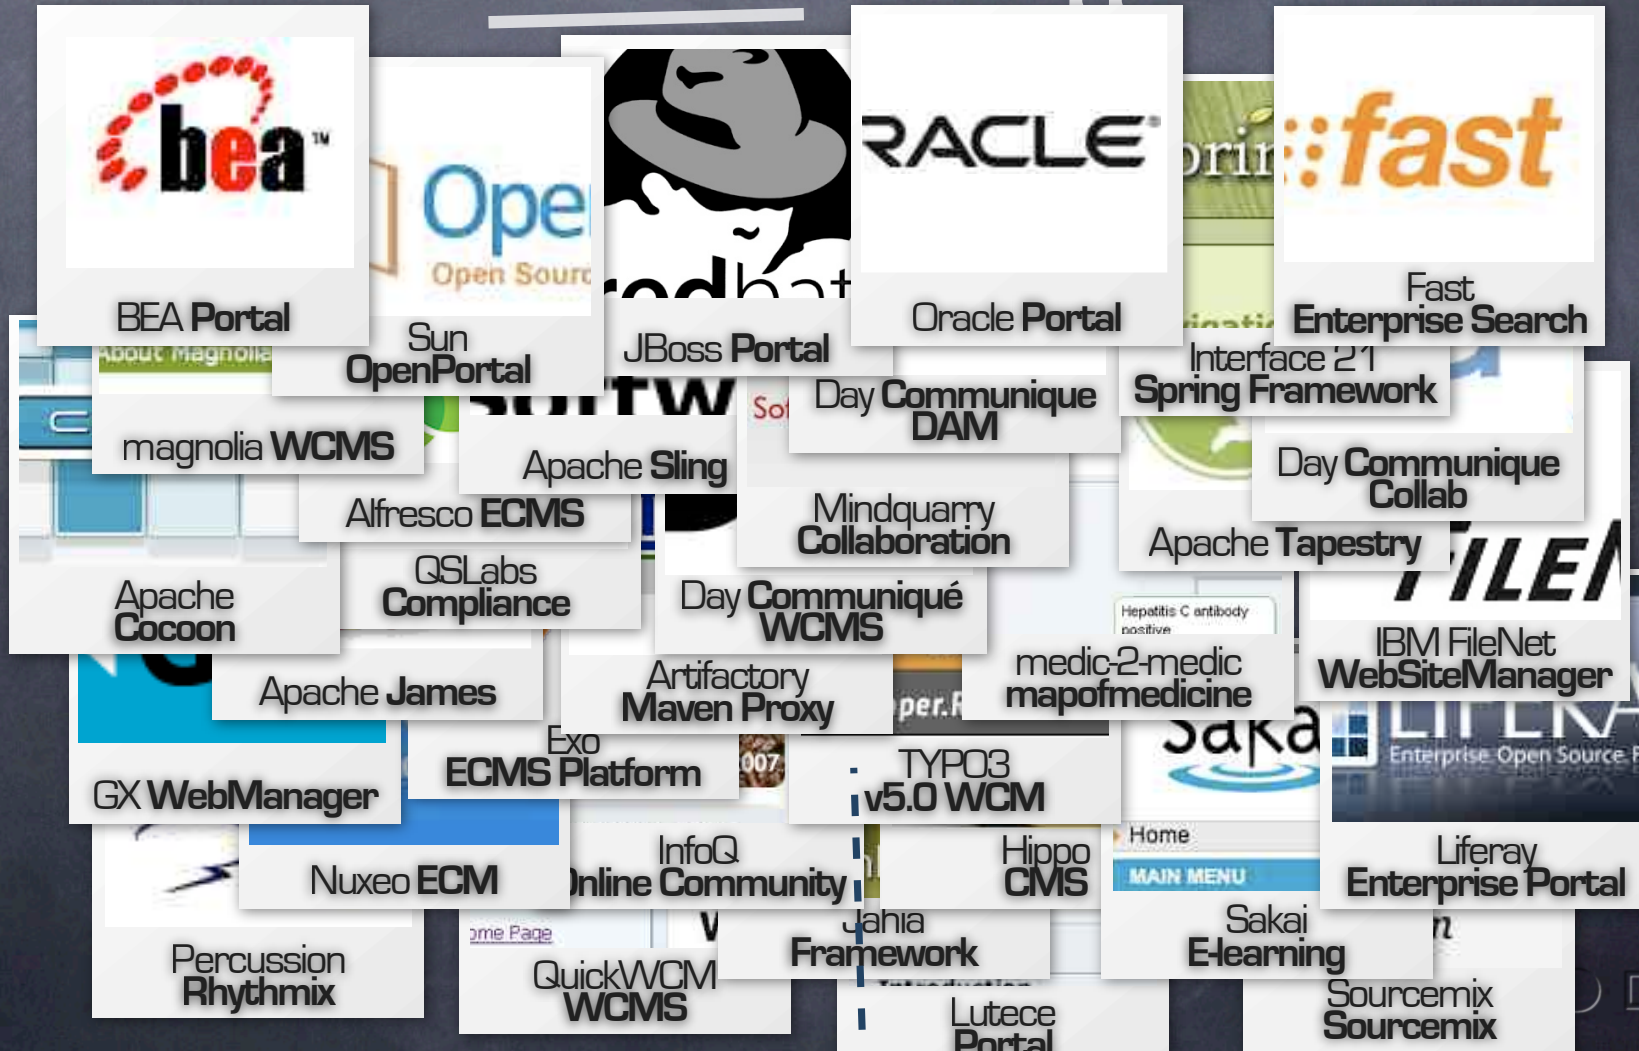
bea™

BEA Portal

Ope
Open Sourc

Sun
OpenPortal

redhat

JBoss Portal

RACLE

Oracle Portal

prin

::fast

Fast
Enterprise Search

About Magnolia

magnolia WCMS

Apache Sling

Sof

Day Communique
DAM

Interface 21
Spring Framework

Day Communique
Collab

Alfresco ECMS

Mindquarry
Collaboration

Apache Tapestry

Apache
Cocoon

QSLabs
Compliance

Day Communiqué
WCMS

Hepatitis C antibody positive

medic-2-medic
mapofmedicine

FILE

IBM FileNet
WebSiteManager

Apache James

Artifactory
Maven Proxy

per.f

Exo
ECMS Platform

007

TYPO3
v5.0 WCM

Saka

Enterprise Open Source

GX WebManager

Home

MAIN MENU

InfoQ
Online Community

Hippo
CMS

Liferay
Enterprise Portal

Nuxeo ECM

Jahia
Framework

Sakai
E-learning

Percussion
Rhythmix

ome Page

QuickWCM
WCMS

Lutece
Portal

Sourcemix
Sourcemix